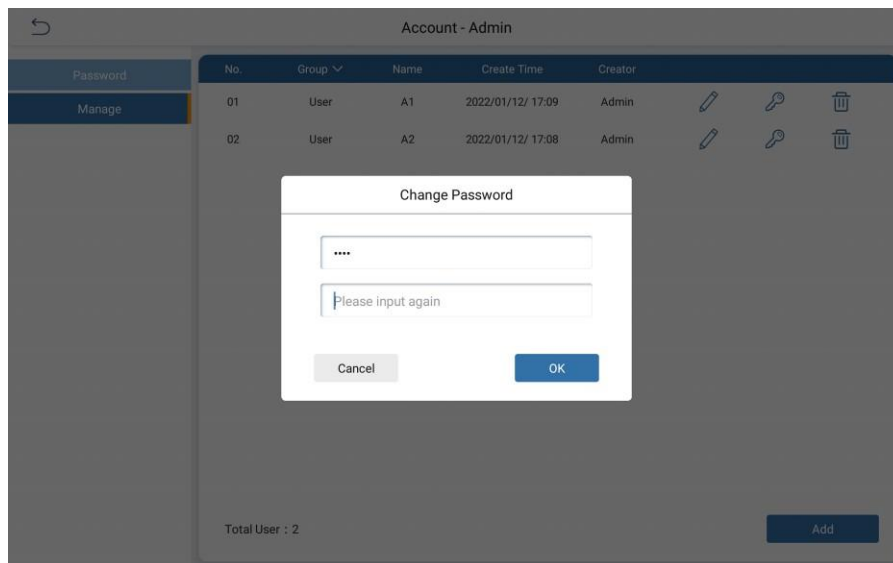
Account - Admin

Password
Manage

| No. | Group | Name | Create Time | Creator |
|---|---|---|---|---|
| 01 | User | A1 | 2022/01/12/ 17:09 | Admin |
| 02 | User | A2 | 2022/01/12/ 17:08 | Admin |

Change Password

••••

Please input again

Cancel
OK

Total User : 2

Add